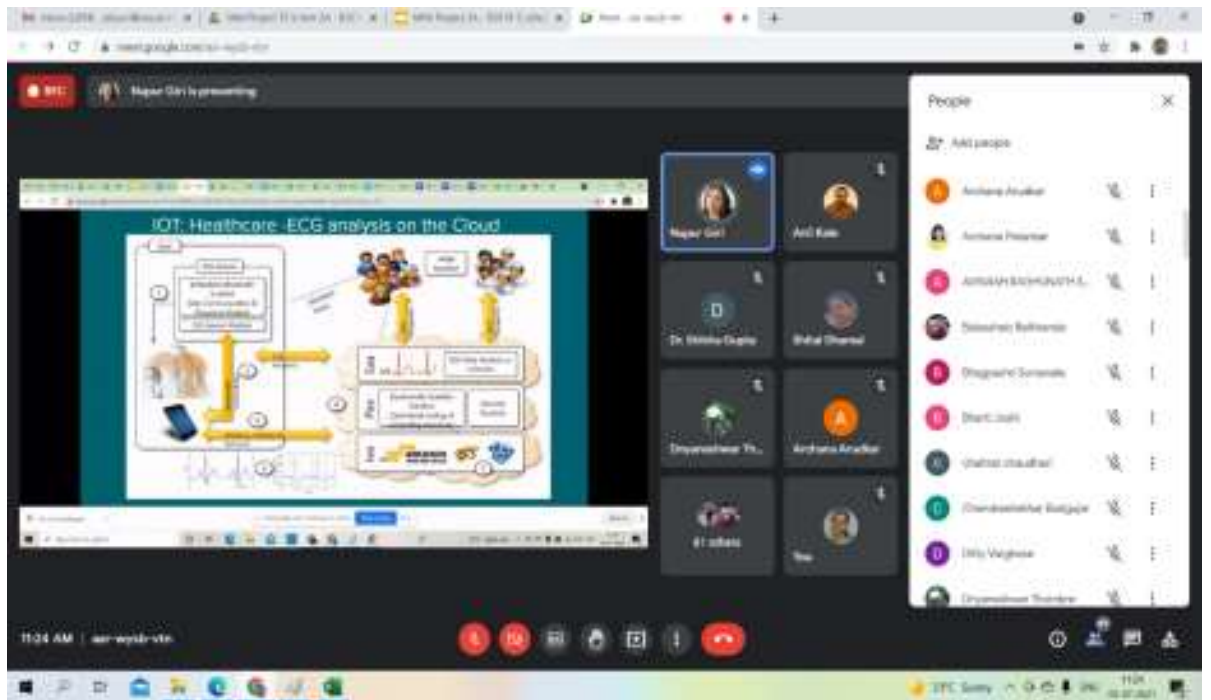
REC

Nupur Giri is presenting

IOT: Healthcare -ECG analysis on the Cloud

Nupur Giri

Anil Kale

Dr. Shikha Gupta

Shital Dhamal

Dnyaneshwar Th...

Archana Alvadkar

61 others

You

People

Add people

Archana Alvadkar

Archana Pawar

Bhagyashri Sonawane

Shruti Joshi

Chandrashekhar Badgujar

Ditty Varghese

Dnyaneshwar Thombre

11:24 AM | aer-wyxb-vtn

31°C Sunny

11:24